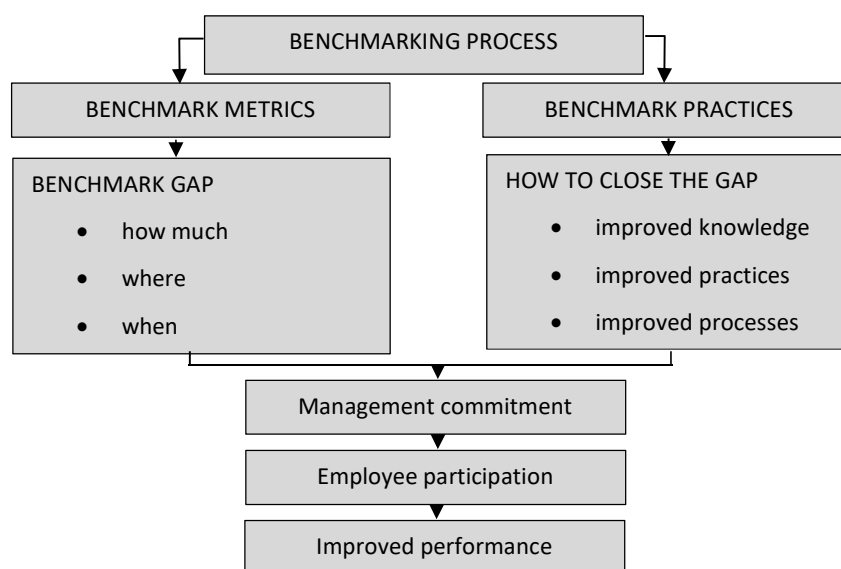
BENCHMARKING PROCESS

BENCHMARK METRICS

BENCHMARK PRACTICES

BENCHMARK GAP
- how much
- where
- when

HOW TO CLOSE THE GAP
- improved knowledge
- improved practices
- improved processes

Management commitment

Employee participation

Improved performance